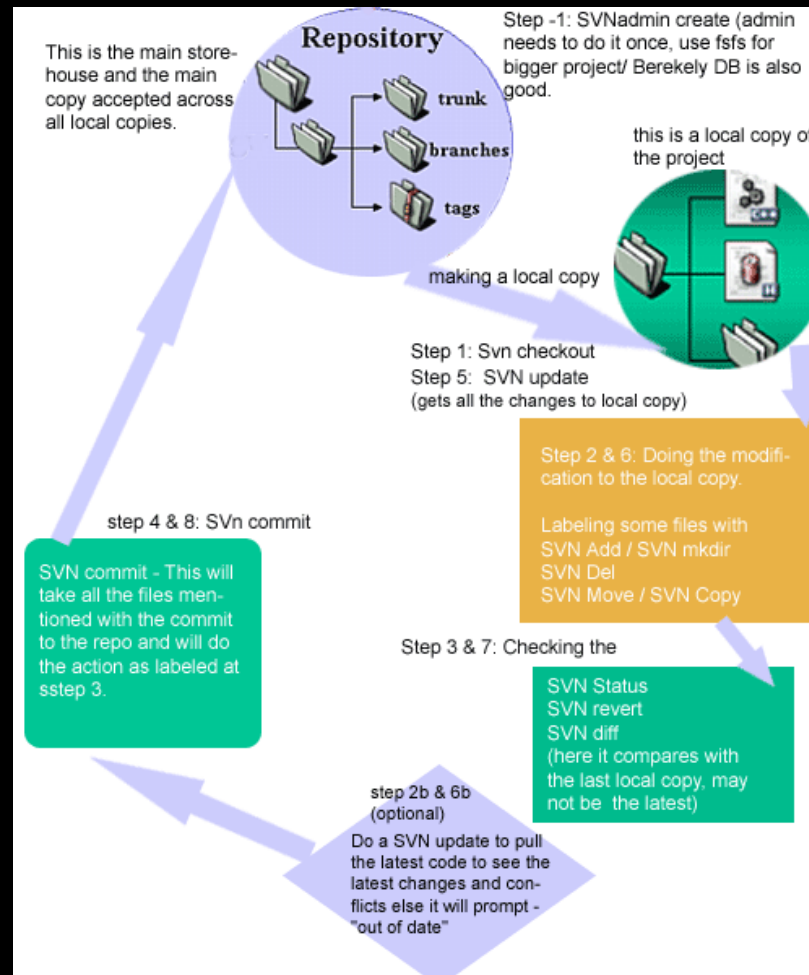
This is the main storehouse and the main copy accepted across all local copies.

Repository

trunk

branches

tags

Step -1: SVNadmin create (admin needs to do it once, use fsfs for bigger project/ Berekely DB is also good.

this is a local copy o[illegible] the project

making a local copy

Step 1: Svn checkout
Step 5: SVN update
(gets all the changes to local copy)

Step 2 & 6: Doing the modification to the local copy.

Labeling some files with
SVN Add / SVN mkdir
SVN Del
SVN Move / SVN Copy

step 4 & 8: SVn commit

SVN commit - This will take all the files mentioned with the commit to the repo and will do the action as labeled at sstep 3.

Step 3 & 7: Checking the

SVN Status
SVN revert
SVN diff
(here it compares with the last local copy, may not be the latest)

step 2b & 6b
(optional)
Do a SVN update to pull the latest code to see the latest changes and conflicts else it will prompt - "out of date"